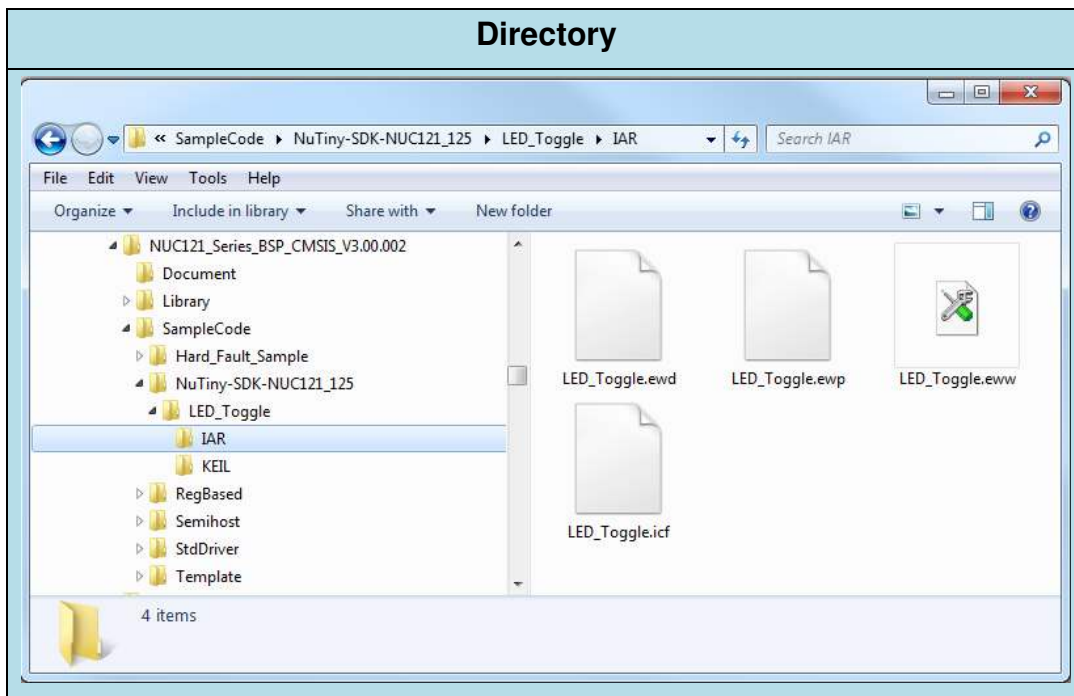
Directory

« SampleCode ▸ NuTiny-SDK-NUC121_125 ▸ LED_Toggle ▸ IAR

Search IAR

File Edit View Tools Help

Organize ▾ Include in library ▾ Share with ▾ New folder

NUC121_Series_BSP_CMSIS_V3.00.002
Document
Library
SampleCode
Hard_Fault_Sample
NuTiny-SDK-NUC121_125
LED_Toggle
IAR
KEIL
RegBased
Semihost
StdDriver
Template

LED_Toggle.ewd
LED_Toggle.ewp
LED_Toggle.eww
LED_Toggle.icf

4 items